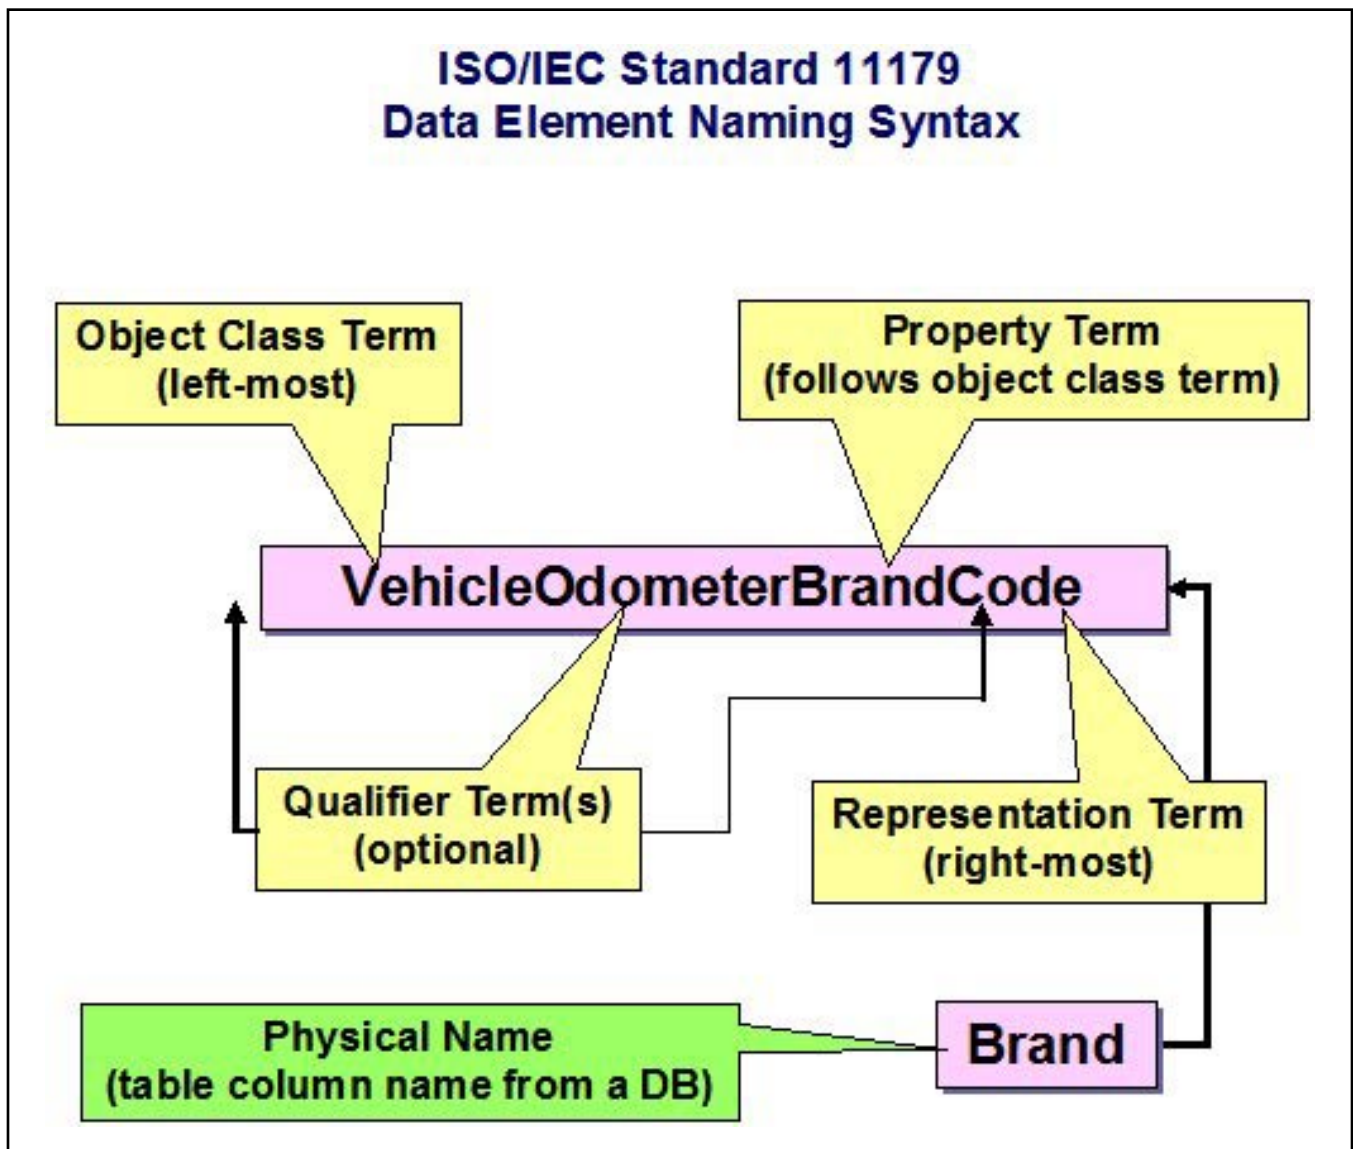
ISO/IEC Standard 11179
Data Element Naming Syntax

Object Class Term
(left-most)

Property Term
(follows object class term)

VehicleOdometerBrandCode

Qualifier Term(s)
(optional)

Representation Term
(right-most)

Physical Name
(table column name from a DB)

Brand